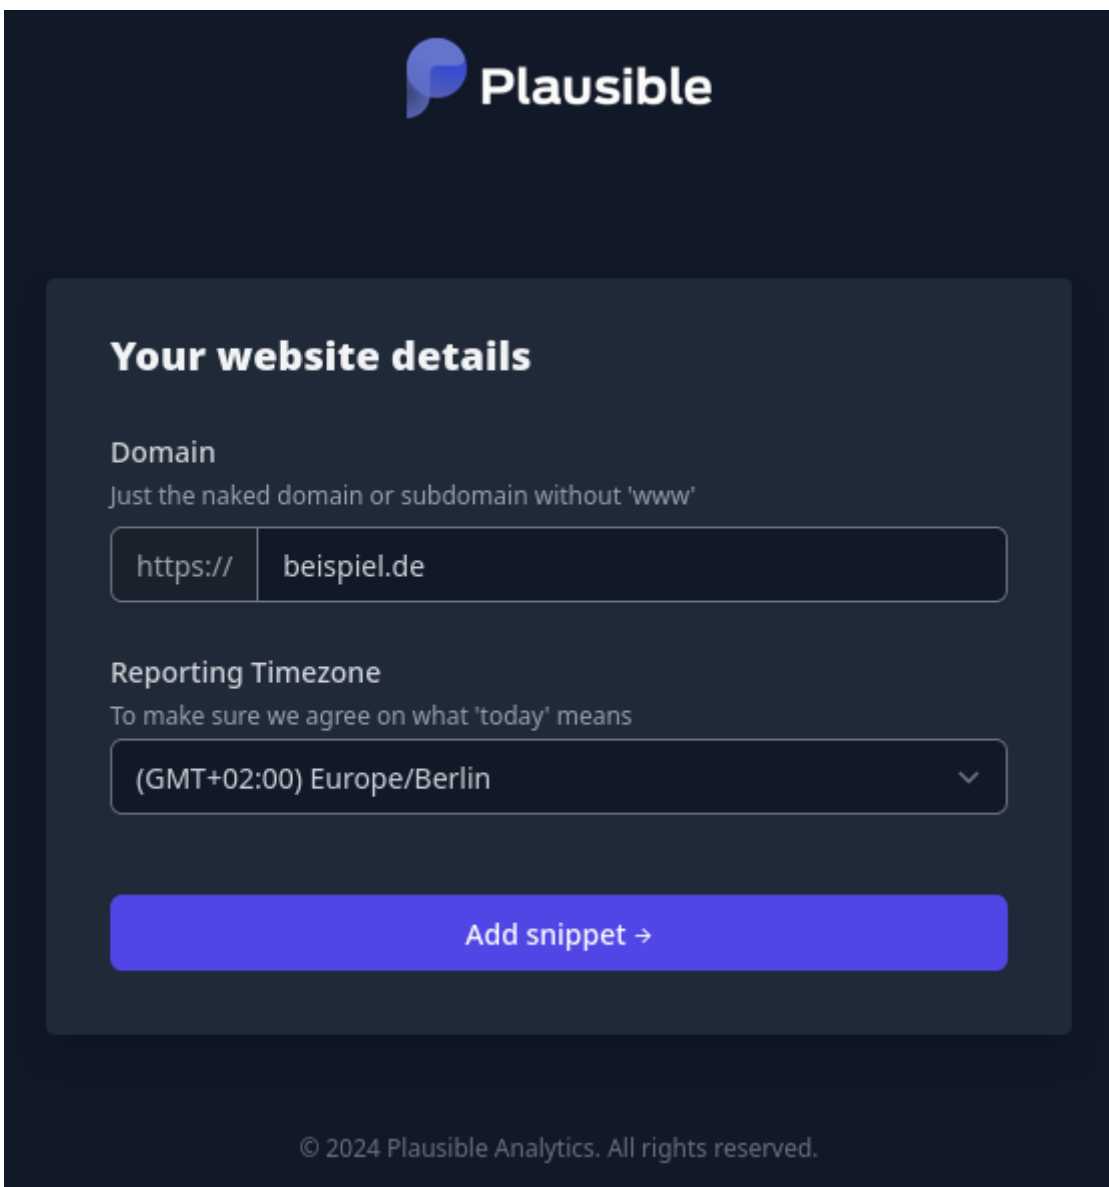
Plausible

Your website details

Domain
Just the naked domain or subdomain without 'www'

https:// beispiel.de

Reporting Timezone
To make sure we agree on what 'today' means

(GMT+02:00) Europe/Berlin

Add snippet →

© 2024 Plausible Analytics. All rights reserved.